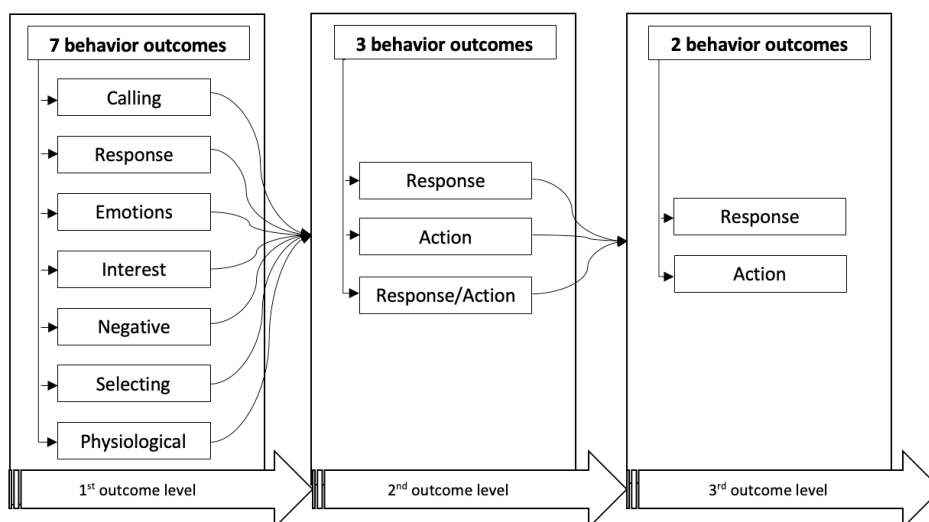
7 behavior outcomes

Calling

Response

Emotions

Interest

Negative

Selecting

Physiological

1$^{st}$ outcome level

3 behavior outcomes

Response

Action

Response/Action

2$^{nd}$ outcome level

2 behavior outcomes

Response

Action

3$^{rd}$ outcome level